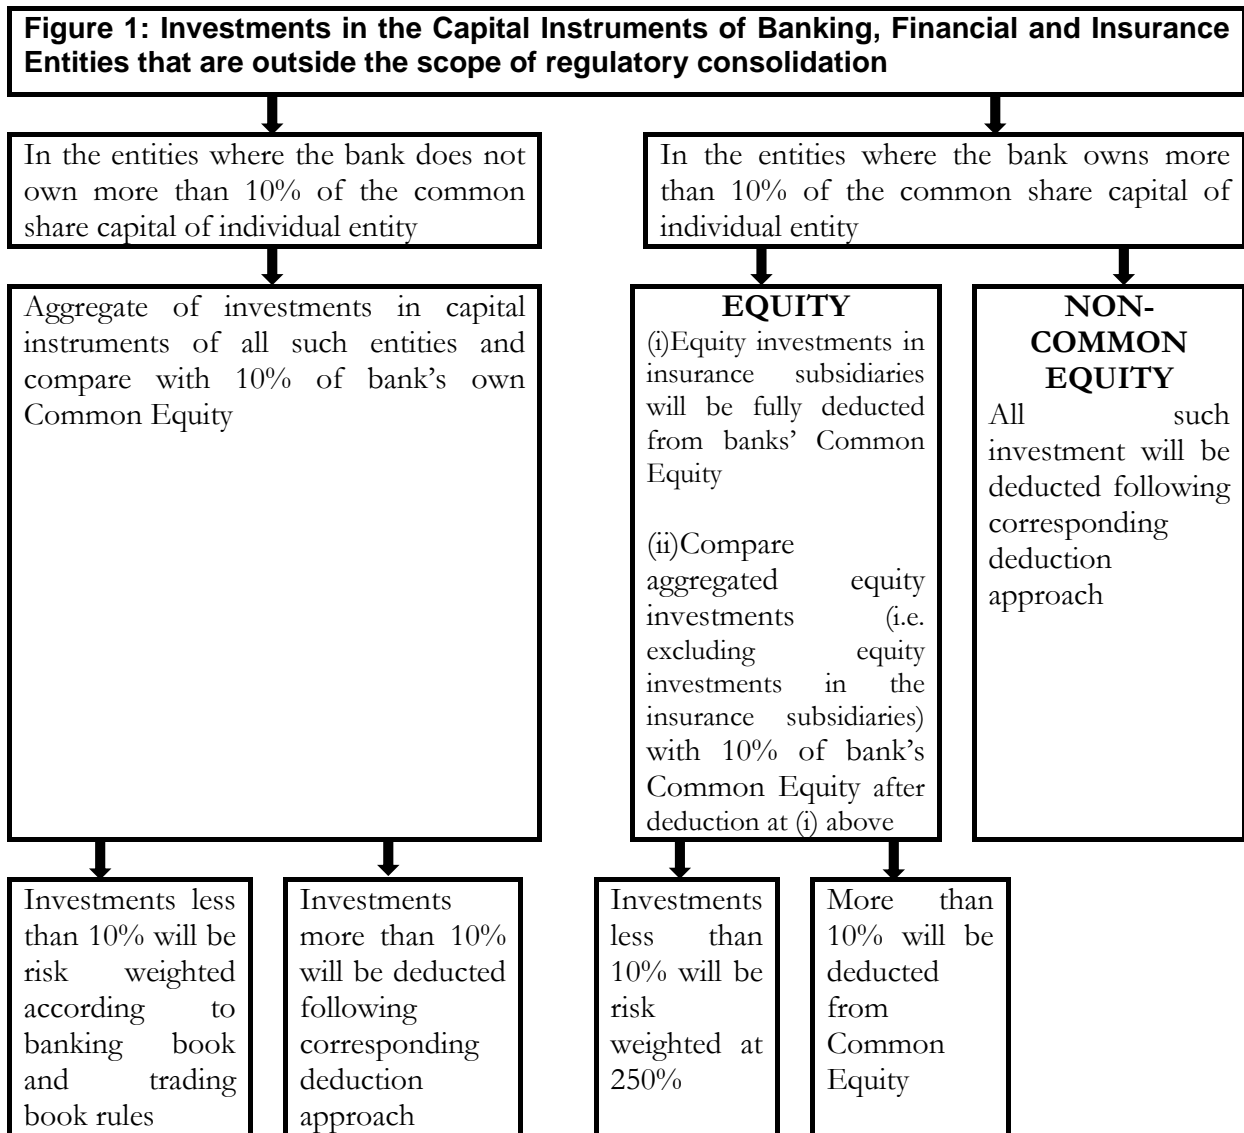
Figure 1: Investments in the Capital Instruments of Banking, Financial and Insurance Entities that are outside the scope of regulatory consolidation

In the entities where the bank does not own more than 10% of the common share capital of individual entity

In the entities where the bank owns more than 10% of the common share capital of individual entity

Aggregate of investments in capital instruments of all such entities and compare with 10% of bank's own Common Equity

EQUITY
(i)Equity investments in insurance subsidiaries will be fully deducted from banks' Common Equity

(ii)Compare aggregated equity investments (i.e. excluding equity investments in the insurance subsidiaries) with 10% of bank's Common Equity after deduction at (i) above

NON-COMMON EQUITY
All such investment will be deducted following corresponding deduction approach

Investments less than 10% will be risk weighted according to banking book and trading book rules

Investments more than 10% will be deducted following corresponding deduction approach

Investments less than 10% will be risk weighted at 250%

More than 10% will be deducted from Common Equity